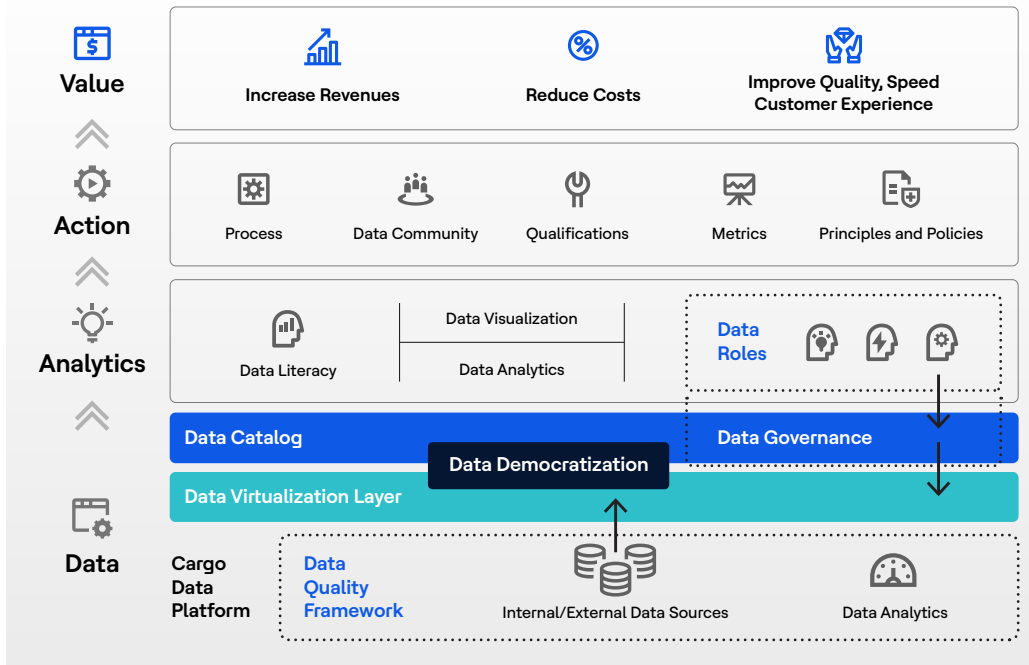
Value

Increase Revenues

Reduce Costs

Improve Quality, Speed Customer Experience

Action

Process

Data Community

Qualifications

Metrics

Principles and Policies

Analytics

Data Literacy

Data Visualization

Data Analytics

Data Roles

Data Catalog

Data Governance

Data Democratization

Data Virtualization Layer

Data

Cargo Data Platform

Data Quality Framework

Internal/External Data Sources

Data Analytics